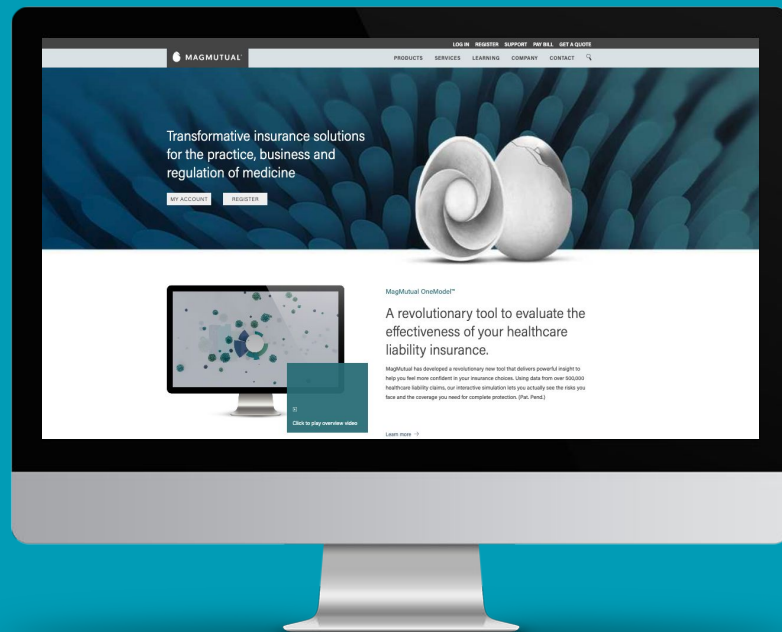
LOG IN REGISTER SUPPORT PAY BILL GET A QUOTE

MAGMUTUAL

PRODUCTS SERVICES LEARNING COMPANY CONTACT

Transformative insurance solutions for the practice, business and regulation of medicine

MY ACCOUNT REGISTER

MagMutual OneModel™

A revolutionary tool to evaluate the effectiveness of your healthcare liability insurance.

MagMutual has developed a revolutionary new tool that delivers powerful insight to help you feel more confident in your insurance choices. Using data from over 500,000 healthcare liability claims, our interactive simulation lets you actually see the risks you face and the coverage you need for complete protection. (Pat. Pend.)

Click to play overview video

Learn more →